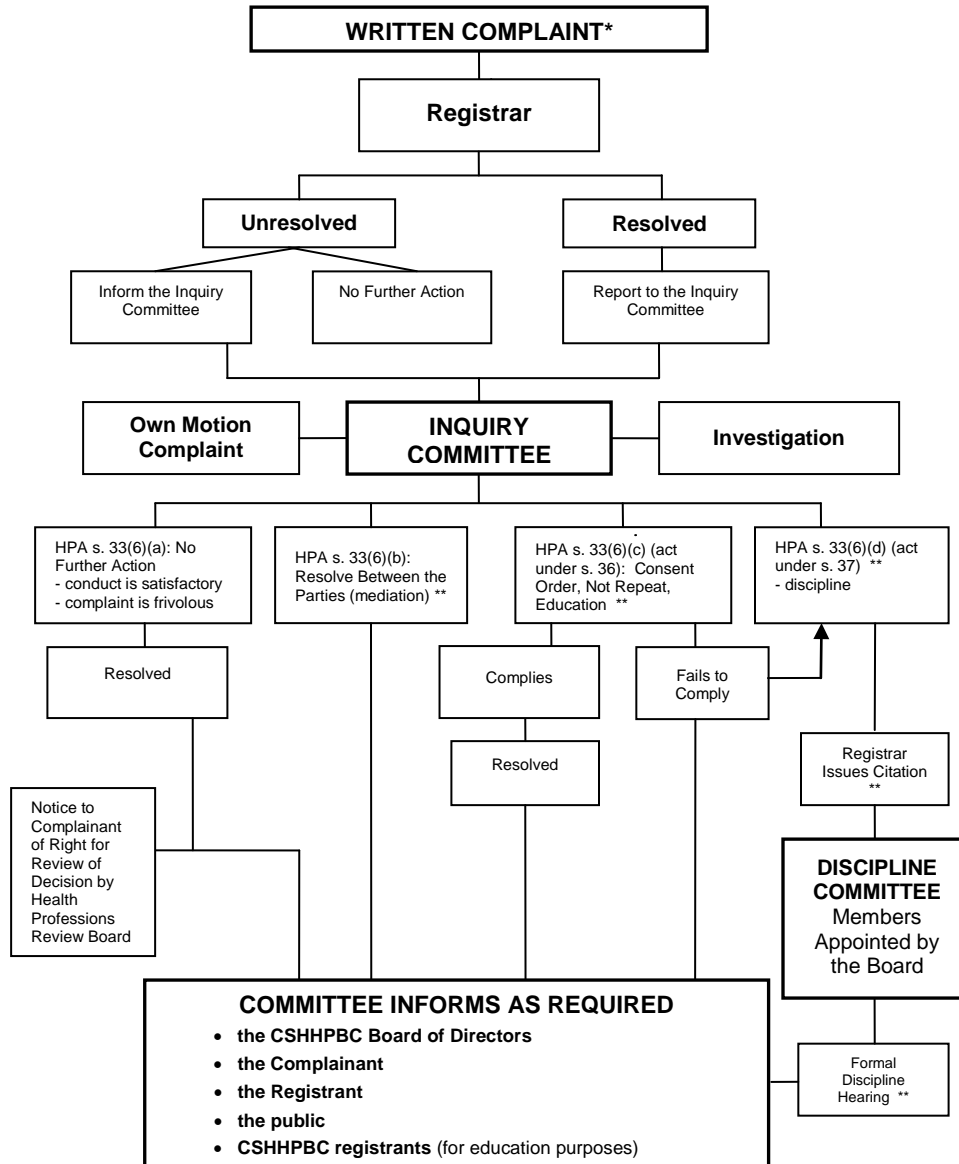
WRITTEN COMPLAINT*

Registrar

Unresolved

Resolved

Inform the Inquiry Committee

No Further Action

Report to the Inquiry Committee

Own Motion Complaint

INQUIRY COMMITTEE

Investigation

HPA s. 33(6)(a): No Further Action
- conduct is satisfactory
- complaint is frivolous

HPA s. 33(6)(b): Resolve Between the Parties (mediation) **

HPA s. 33(6)(c) (act under s. 36): Consent Order, Not Repeat, Education **

HPA s. 33(6)(d) (act under s. 37) **
- discipline

Resolved

Complies

Fails to Comply

Resolved

Registrar Issues Citation **

Notice to Complainant of Right for Review of Decision by Health Professions Review Board

DISCIPLINE COMMITTEE
Members Appointed by the Board

COMMITTEE INFORMS AS REQUIRED
• the CSHHPBC Board of Directors
• the Complainant
• the Registrant
• the public
• CSHHPBC registrants (for education purposes)

Formal Discipline Hearing **